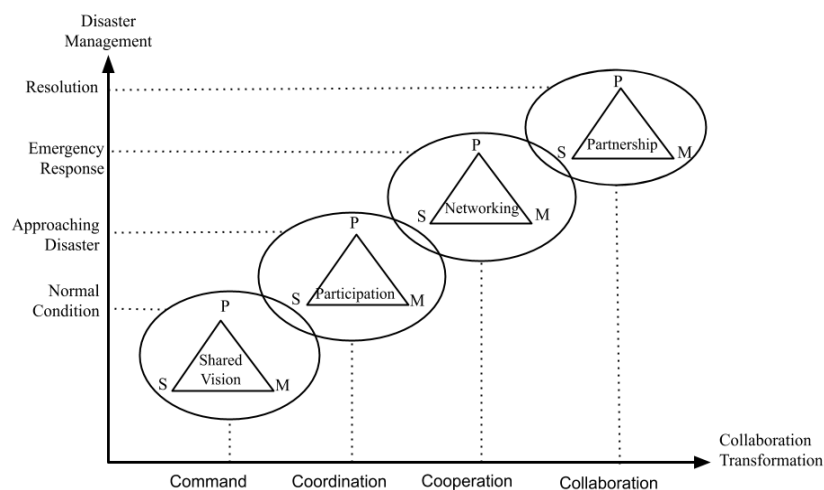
Disaster Management

Resolution

Emergency Response

Approaching Disaster

Normal Condition

P
S Shared Vision M

P
S Participation M

P
S Networking M

P
S Partnership M

Collaboration Transformation

Command

Coordination

Cooperation

Collaboration